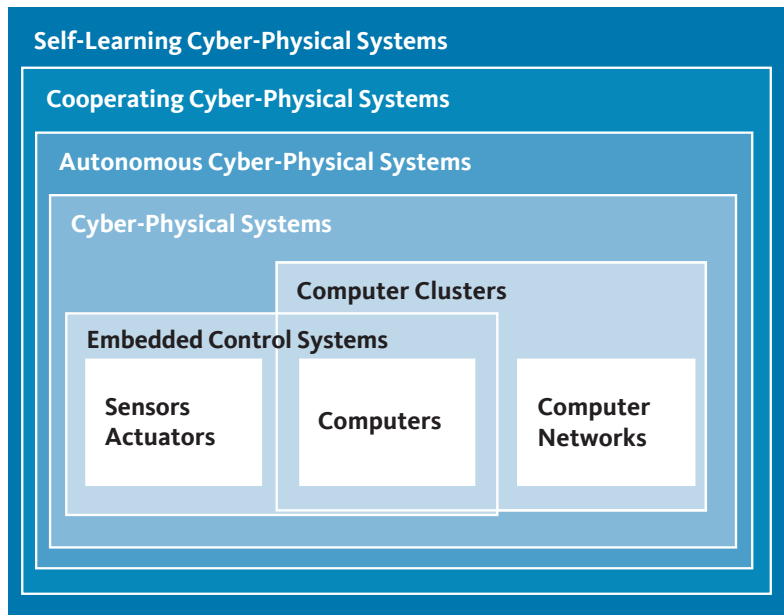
Self-Learning Cyber-Physical Systems

Cooperating Cyber-Physical Systems

Autonomous Cyber-Physical Systems

Cyber-Physical Systems

Computer Clusters

Embedded Control Systems

Sensors
Actuators

Computers

Computer
Networks